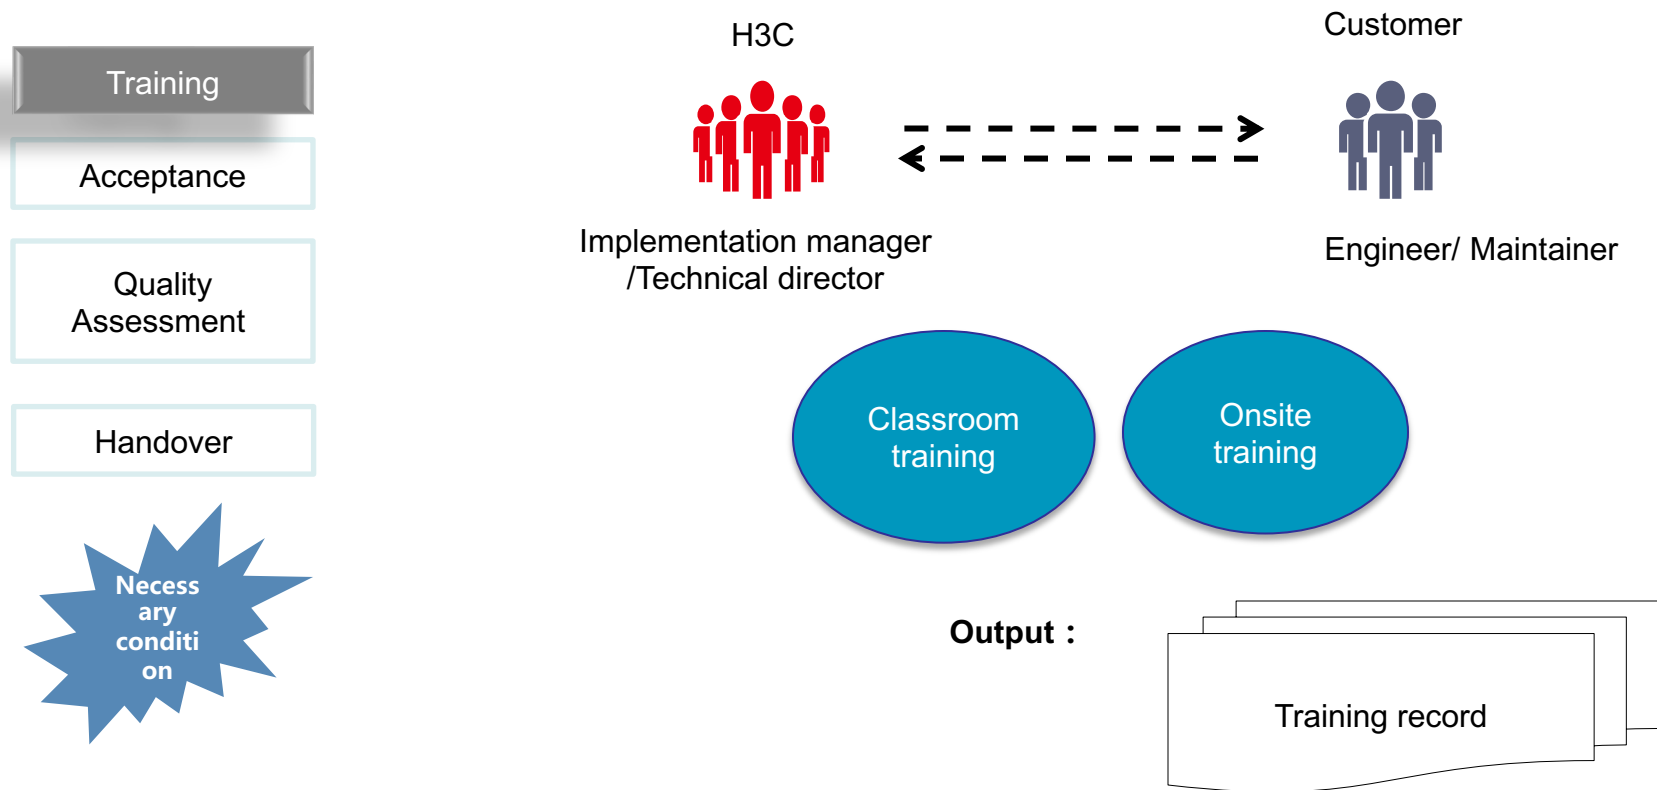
Training

Acceptance

Quality Assessment

Handover

Necess ary conditi on

H3C

Customer

Implementation manager /Technical director

Engineer/ Maintainer

Classroom training

Onsite training

Output：

Training record